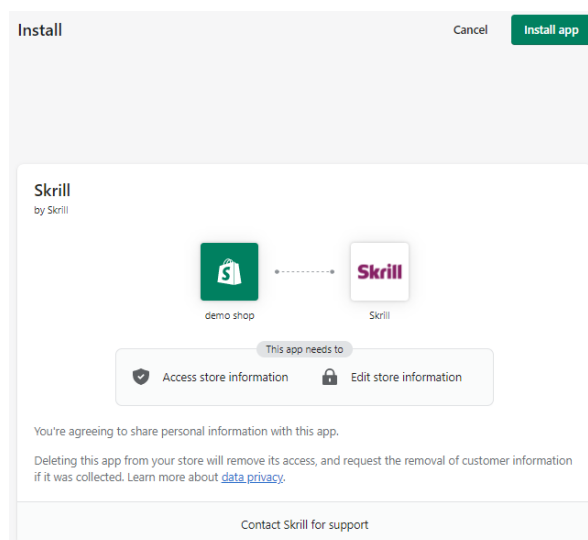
Install

Cancel

Install app

Skrill
by Skrill

S

Skrill

demo shop

Skrill

This app needs to

Access store information

Edit store information

You're agreeing to share personal information with this app.

Deleting this app from your store will remove its access, and request the removal of customer information if it was collected. Learn more about data privacy.

Contact Skrill for support